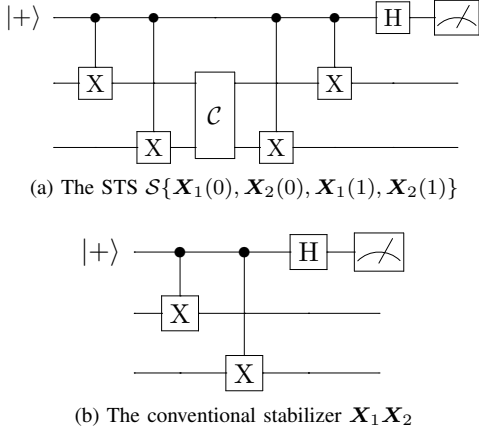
$|+\rangle$

X

X

$\mathcal{C}$

X

X

H

(a) The STS $\mathcal{S}\{\boldsymbol{X}_1(0), \boldsymbol{X}_2(0), \boldsymbol{X}_1(1), \boldsymbol{X}_2(1)\}$

$|+\rangle$

X

X

H

(b) The conventional stabilizer $\boldsymbol{X}_1\boldsymbol{X}_2$